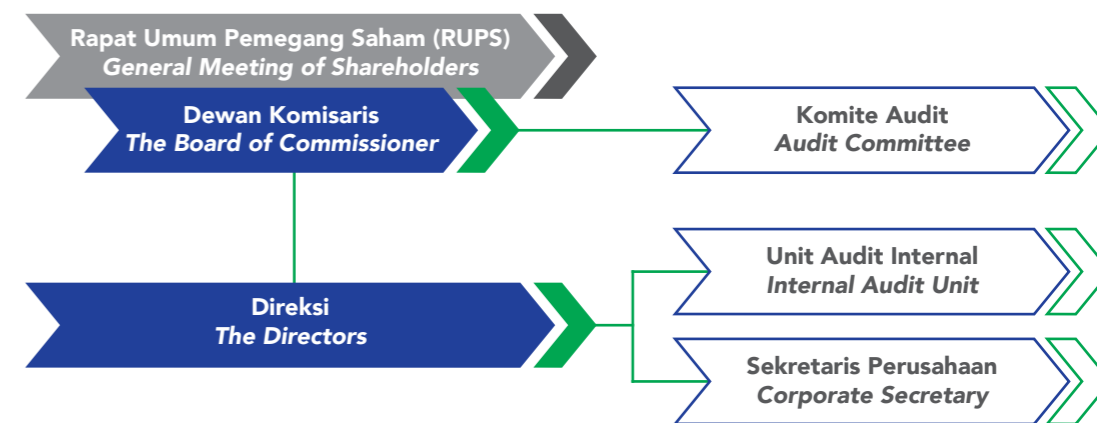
Rapat Umum Pemegang Saham (RUPS)
*General Meeting of Shareholders*

Dewan Komisaris
*The Board of Commissioner*

Komite Audit
*Audit Committee*

Unit Audit Internal
*Internal Audit Unit*

Direksi
*The Directors*

Sekretaris Perusahaan
*Corporate Secretary*